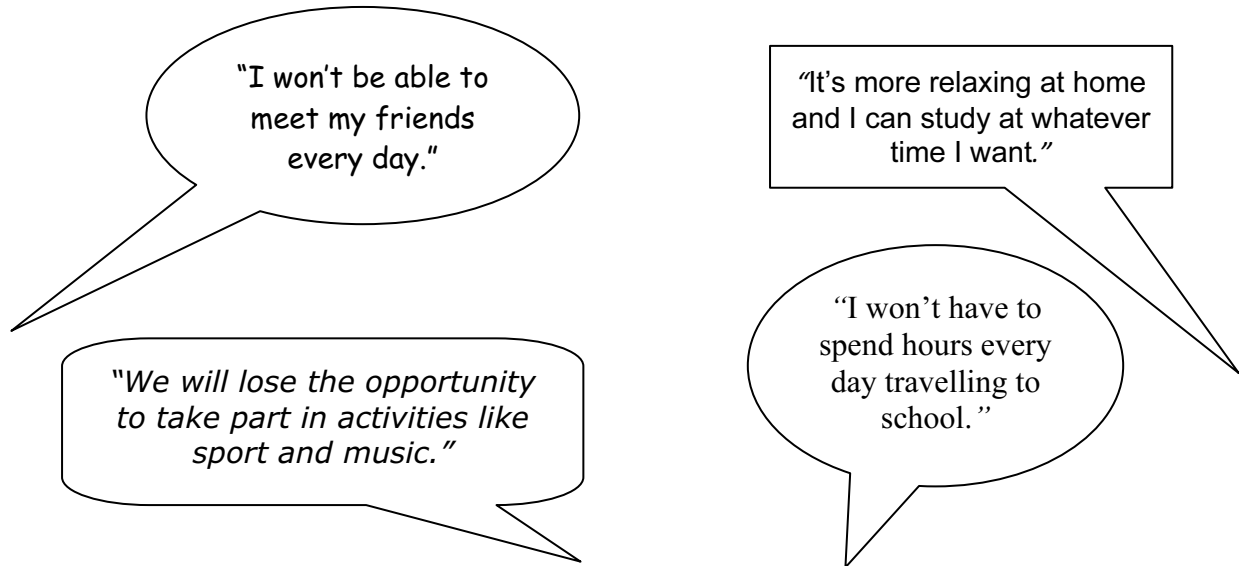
"I won't be able to meet my friends every day."

"It's more relaxing at home and I can study at whatever time I want."

"We will lose the opportunity to take part in activities like sport and music."

"I won't have to spend hours every day travelling to school."